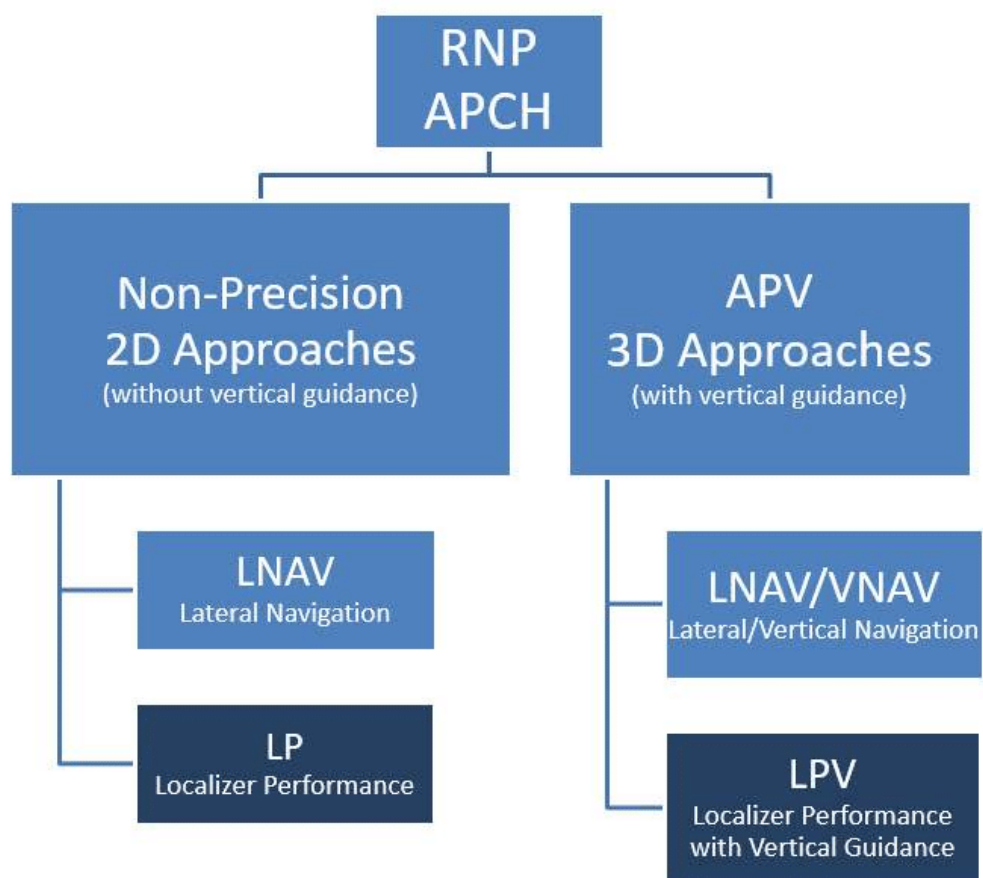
RNP
APCH

Non-Precision
2D Approaches
(without vertical guidance)

LNAV
Lateral Navigation

LP
Localizer Performance

APV
3D Approaches
(with vertical guidance)

LNAV/VNAV
Lateral/Vertical Navigation

LPV
Localizer Performance with Vertical Guidance